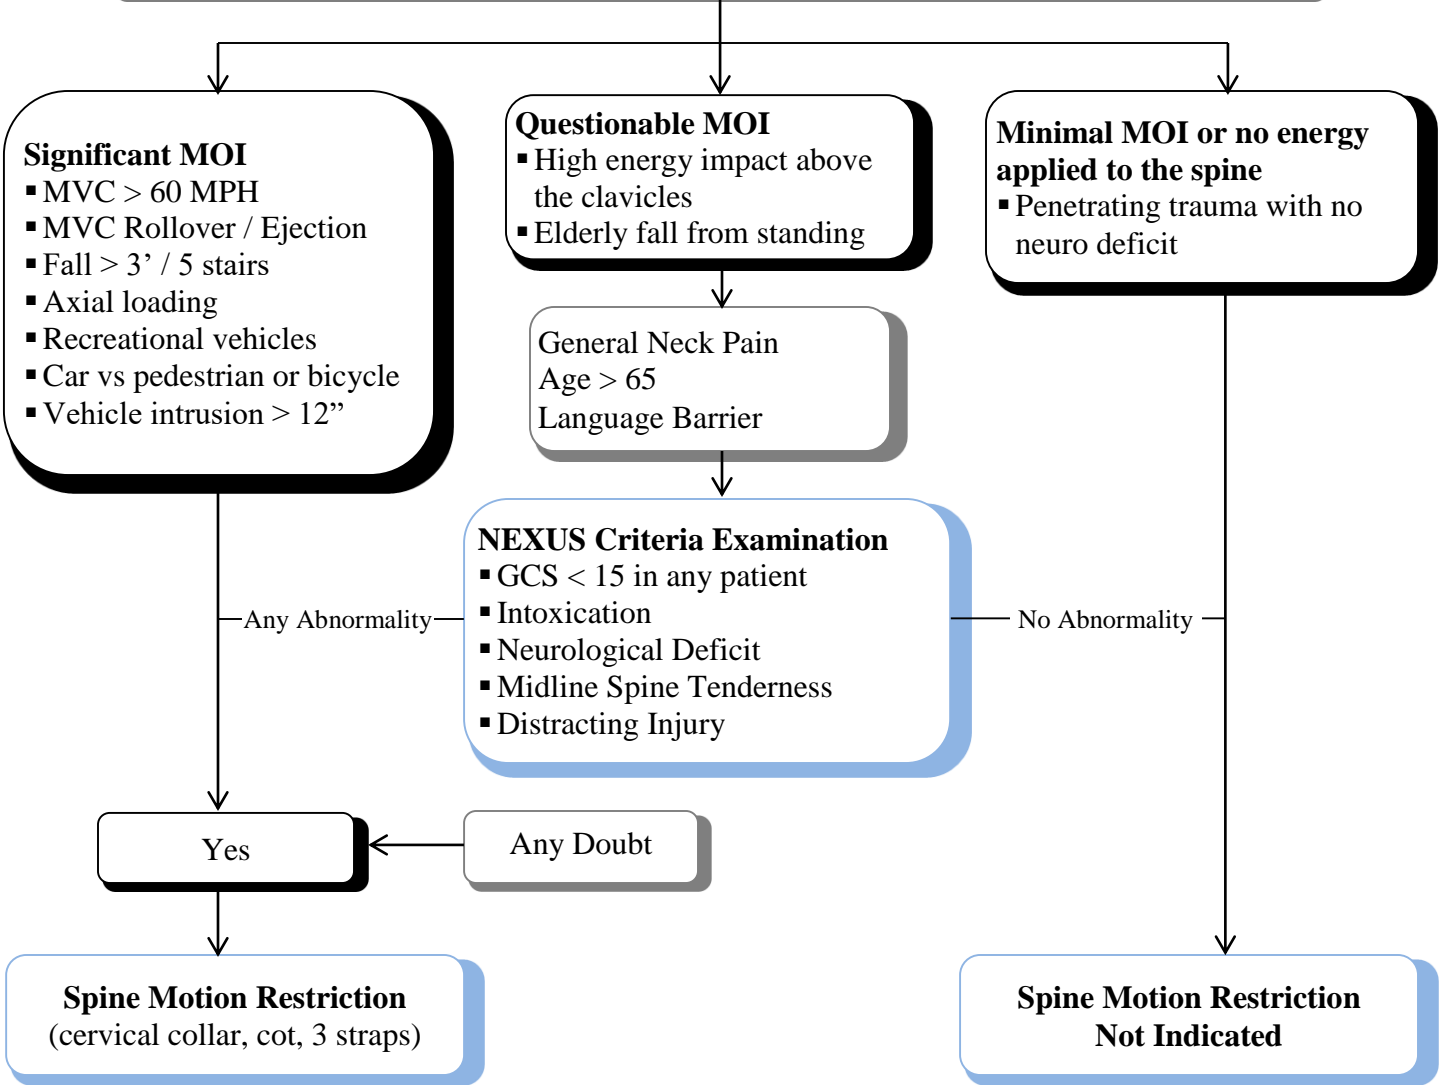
**Significant MOI**
- MVC > 60 MPH
- MVC Rollover / Ejection
- Fall > 3’ / 5 stairs
- Axial loading
- Recreational vehicles
- Car vs pedestrian or bicycle
- Vehicle intrusion > 12”

**Questionable MOI**
- High energy impact above the clavicles
- Elderly fall from standing

**Minimal MOI or no energy applied to the spine**
- Penetrating trauma with no neuro deficit

General Neck Pain
Age > 65
Language Barrier

**NEXUS Criteria Examination**
- GCS < 15 in any patient
- Intoxication
- Neurological Deficit
- Midline Spine Tenderness
- Distracting Injury

Any Abnormality

No Abnormality

Yes

Any Doubt

**Spine Motion Restriction**
(cervical collar, cot, 3 straps)

**Spine Motion Restriction Not Indicated**